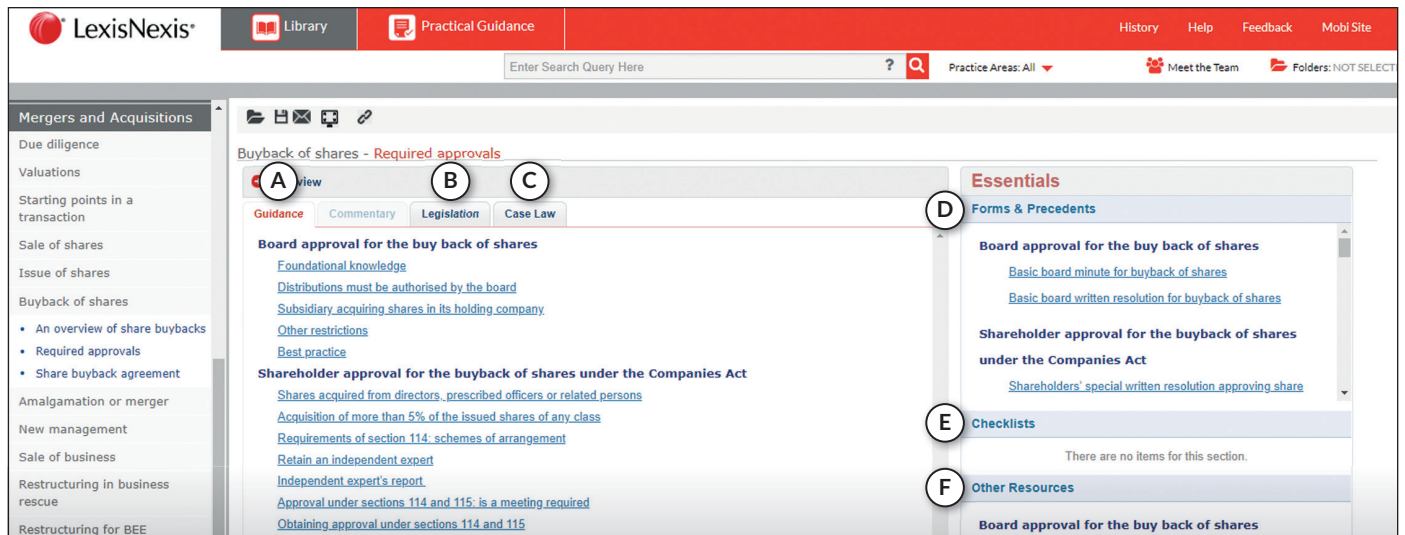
LexisNexis®

Library | Practical Guidance | History | Help | Feedback | Mobi Site

Enter Search Query Here ?

Practice Areas: All

Meet the Team

Folders: NOT SELECT

Mergers and Acquisitions

Due diligence

Valuations

Starting points in a transaction

Sale of shares

Issue of shares

Buyback of shares

• An overview of share buybacks
• Required approvals
• Share buyback agreement

Amalgamation or merger

New management

Sale of business

Restructuring in business rescue

Restructuring for BEE

Buyback of shares - Required approvals

A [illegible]view B C

Guidance | Commentary | Legislation | Case Law

Board approval for the buy back of shares

Foundational knowledge

Distributions must be authorised by the board

Subsidiary acquiring shares in its holding company

Other restrictions

Best practice

Shareholder approval for the buyback of shares under the Companies Act

Shares acquired from directors, prescribed officers or related persons

Acquisition of more than 5% of the issued shares of any class

Requirements of section 114: schemes of arrangement

Retain an independent expert

Independent expert's report

Approval under sections 114 and 115: is a meeting required

Obtaining approval under sections 114 and 115

Essentials

D Forms & Precedents

Board approval for the buy back of shares

Basic board minute for buyback of shares

Basic board written resolution for buyback of shares

Shareholder approval for the buyback of shares under the Companies Act

Shareholders' special written resolution approving share

E Checklists

There are no items for this section.

F Other Resources

Board approval for the buy back of shares